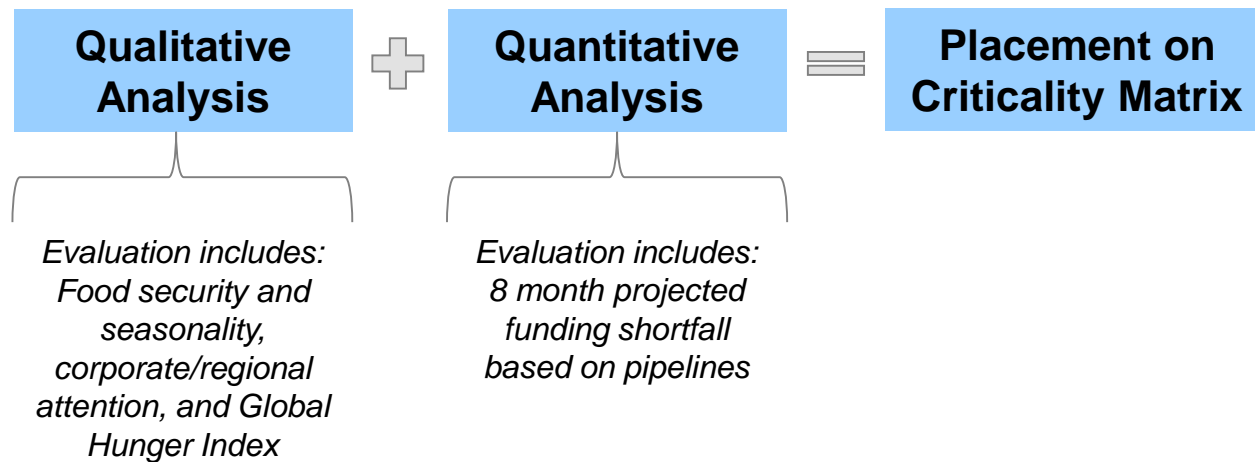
Qualitative Analysis

Quantitative Analysis

Placement on Criticality Matrix

Evaluation includes: Food security and seasonality, corporate/regional attention, and Global Hunger Index

Evaluation includes: 8 month projected funding shortfall based on pipelines